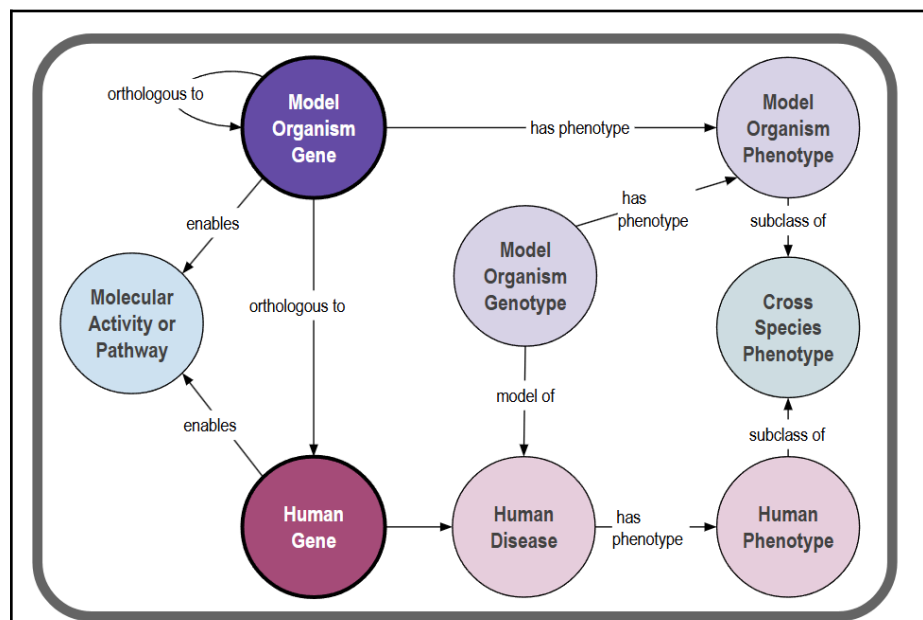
orthologous to

Model Organism Gene

has phenotype

Model Organism Phenotype

enables

has phenotype

subclass of

Model Organism Genotype

Molecular Activity or Pathway

orthologous to

Cross Species Phenotype

model of

enables

subclass of

Human Gene

Human Disease

has phenotype

Human Phenotype